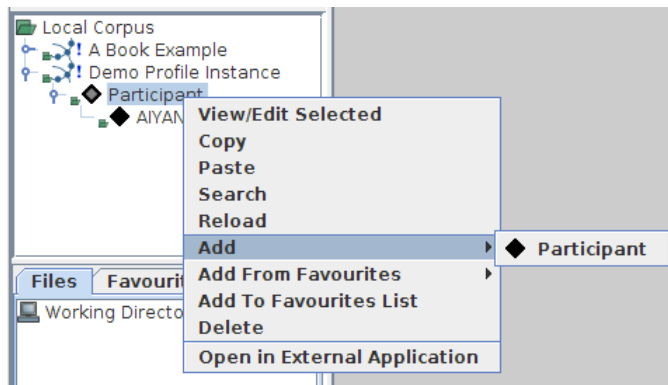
Local Corpus
A Book Example
Demo Profile Instance
Participant
AIYAN

View/Edit Selected
Copy
Paste
Search
Reload
Add
Add From Favourites
Add To Favourites List
Delete
Open in External Application

Participant

Files
Favourit
Working Directo